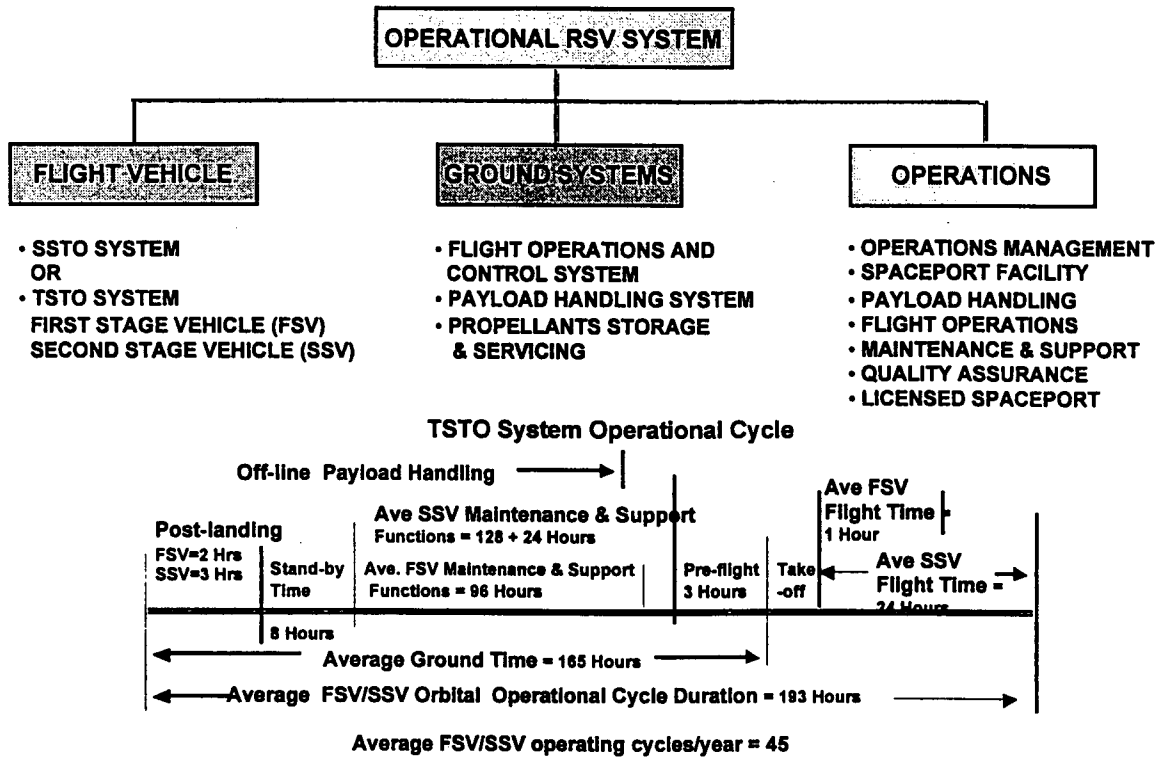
OPERATIONAL RSV SYSTEM

FLIGHT VEHICLE

GROUND SYSTEMS

OPERATIONS

• SSTO SYSTEM
OR
• TSTO SYSTEM
FIRST STAGE VEHICLE (FSV)
SECOND STAGE VEHICLE (SSV)

• FLIGHT OPERATIONS AND CONTROL SYSTEM
• PAYLOAD HANDLING SYSTEM
• PROPELLANTS STORAGE & SERVICING

• OPERATIONS MANAGEMENT
• SPACEPORT FACILITY
• PAYLOAD HANDLING
• FLIGHT OPERATIONS
• MAINTENANCE & SUPPORT
• QUALITY ASSURANCE
• LICENSED SPACEPORT

TSTO System Operational Cycle

Off-line Payload Handling

Ave SSV Maintenance & Support Functions = 128 + 24 Hours

Ave FSV Flight Time = 1 Hour

Post-landing
FSV=2 Hrs
SSV=3 Hrs

Stand-by Time

8 Hours

Ave. FSV Maintenance & Support Functions = 96 Hours

Pre-flight 3 Hours

Take -off

Ave SSV Flight Time = 24 Hours

Average Ground Time = 165 Hours

Average FSV/SSV Orbital Operational Cycle Duration = 193 Hours

Average FSV/SSV operating cycles/year = 45